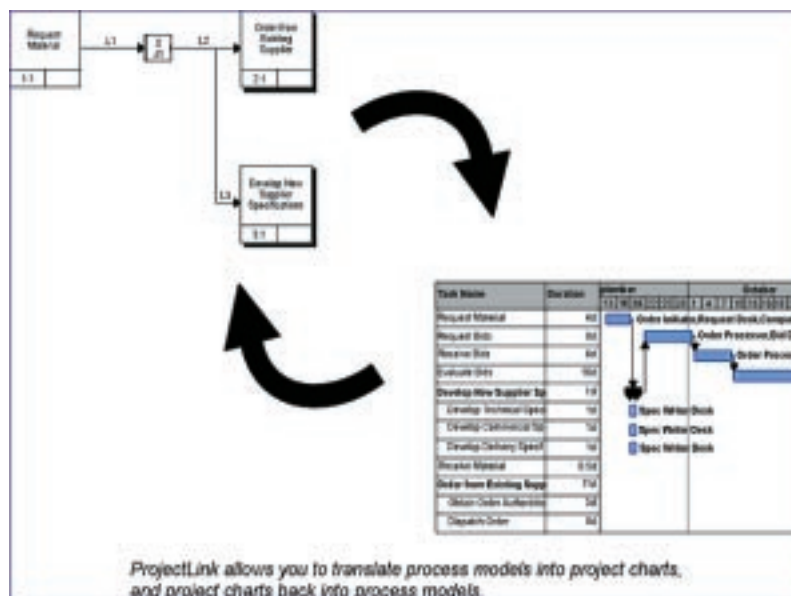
Request Material

1.1

L1

X J1

L2

Order from Existing Supplier

2.1

L3

Develop New Supplier Specifications

3.1

| Task Name | Duration |
|---|---|
| Request Material | 4d |
| Request Bids | 8d |
| Receive Bids | 8d |
| Evaluate Bids | 16d |
| Develop New Supplier Sp | 1w |
| Develop Technical Spec | 1w |
| Develop Commercial Sp | 1w |
| Develop Delivery Specif | 1w |
| Receive Material | 0.5d |
| Order from Existing Supp | 7w |
| Obtain Order Authoriza | 3d |
| Dispatch Order | 6d |

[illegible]mber

October

Order Initiato,Request Desk,Compu

Order Processor,Bid D

Order Proces

Spec Writer Desk

Spec Writer Desk

Spec Writer Desk

ProjectLink allows you to translate process models into project charts, and project charts back into process models.